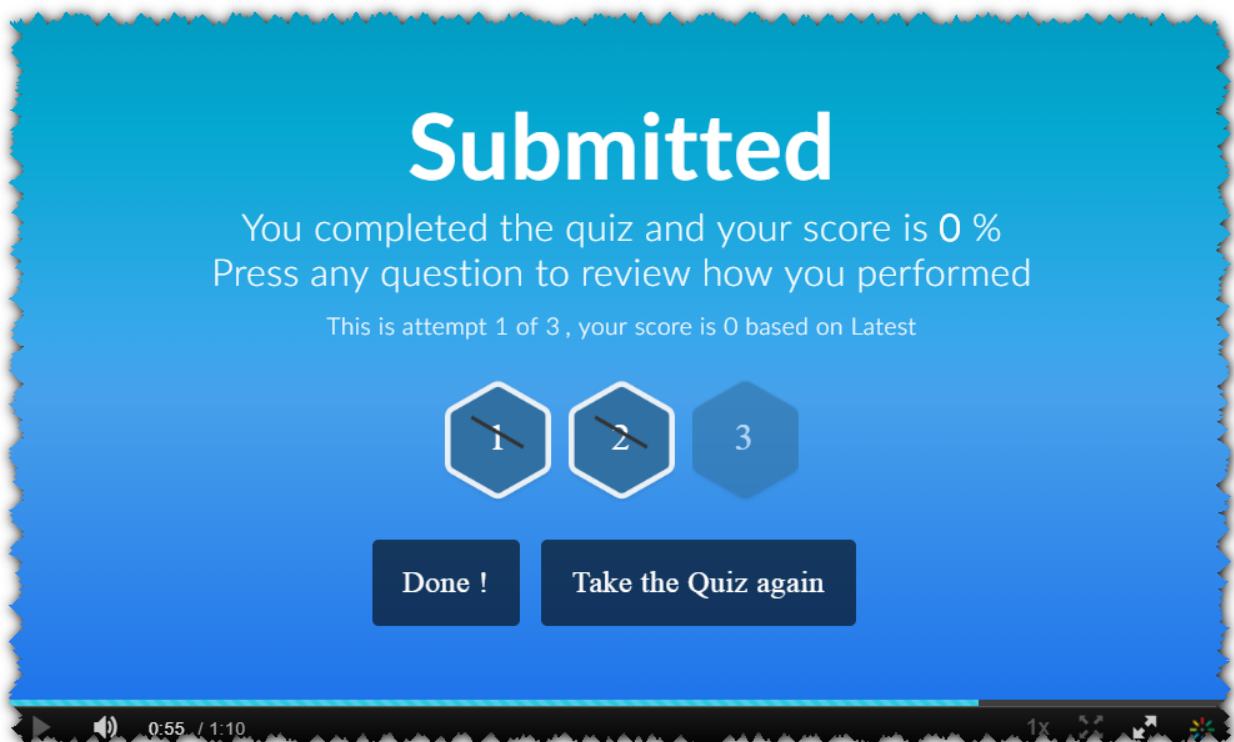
Submitted

You completed the quiz and your score is 0 %
Press any question to review how you performed

This is attempt 1 of 3 , your score is 0 based on Latest

1 2 3

Done !

Take the Quiz again

0:55 / 1:10

1x